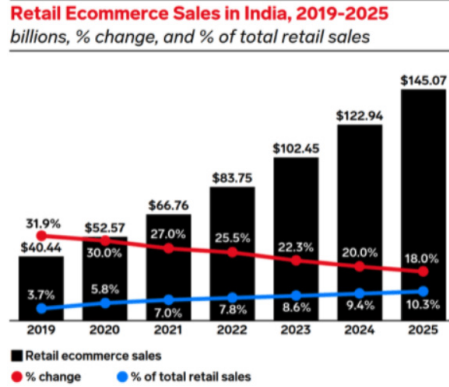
Retail Ecommerce Sales in India, 2019-2025

billions, % change, and % of total retail sales

| | 2019 | 2020 | 2021 | 2022 | 2023 | 2024 | 2025 |
|---|---|---|---|---|---|---|---|
| Retail ecommerce sales | $40.44 | $52.57 | $66.76 | $83.75 | $102.45 | $122.94 | $145.07 |
| % change | 31.9% | 30.0% | 27.0% | 25.5% | 22.3% | 20.0% | 18.0% |
| % of total retail sales | 3.7% | 5.8% | 7.0% | 7.8% | 8.6% | 9.4% | 10.3% |

Retail ecommerce sales

% change

% of total retail sales